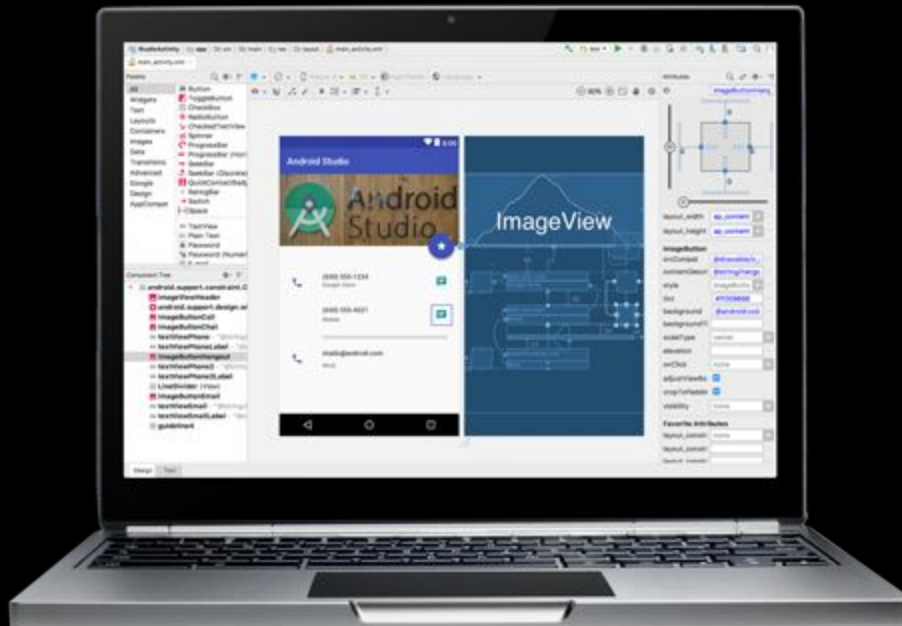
Palette

All
Widgets
Text
Layouts
Containers
Images
Date
Transitions
Advanced
Google
Design
AppCompat

Button
ToggleButton
CheckBox
RadioButton
CheckedTextView
Spinner
ProgressBar
SeekBar
RatingBar
Switch
Space
TextView
Plain Text
Password

Component Tree

android.support.constraint.C
imageViewHeader
imageButtonCall
imageButtonChat
textViewPhone
textViewPhoneLabel
imageButtonHangout
textViewPhone2
textViewPhone2Label
LineDivider (View)
imageButtonEmail
textViewEmail
textViewEmailLabel
guideline4

Design Text

Android Studio

Android Studio

(650) 555-1234

(650) 555-4321

studio@android.com

ImageView

Attributes

layout_width
layout_height
ImageButton
srcCompat
contentDescription
style
tint
background
backgroundTint
scaleType
elevation
onClick
adjustViewBounds
cropToPadding
visibility
Favorite Attributes
layout_constraint